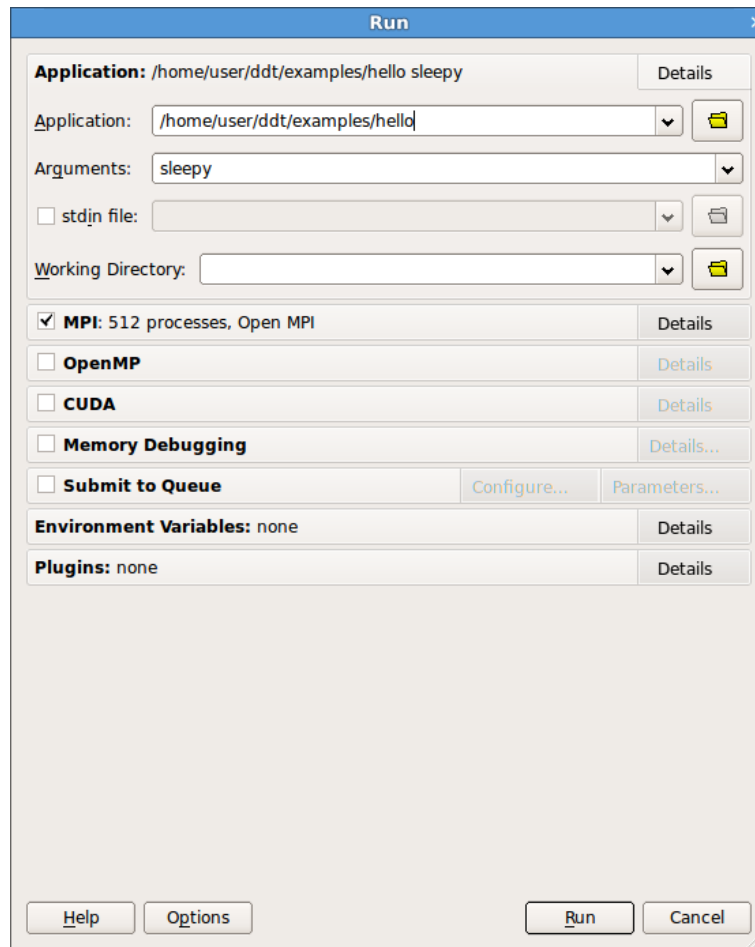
Run

Application: /home/user/ddt/examples/hello sleepy

Details

Application: /home/user/ddt/examples/hello

Arguments: sleepy

stdin file:

Working Directory:

MPI: 512 processes, Open MPI

Details

OpenMP

Details

CUDA

Details

Memory Debugging

Details...

Submit to Queue

Configure...

Parameters...

Environment Variables: none

Details

Plugins: none

Details

Help

Options

Run

Cancel